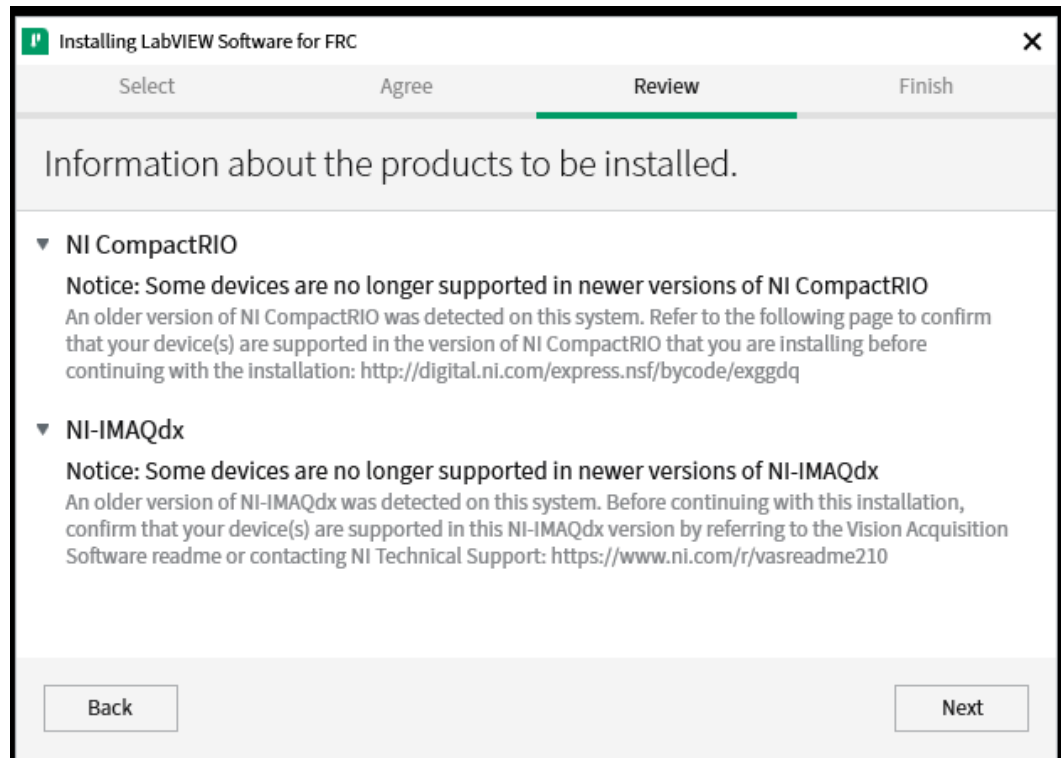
Installing LabVIEW Software for FRC

×

Select

Agree

Review

Finish

Information about the products to be installed.

▼ NI CompactRIO

Notice: Some devices are no longer supported in newer versions of NI CompactRIO

An older version of NI CompactRIO was detected on this system. Refer to the following page to confirm that your device(s) are supported in the version of NI CompactRIO that you are installing before continuing with the installation: http://digital.ni.com/express.nsf/bycode/exggdq

▼ NI-IMAQdx

Notice: Some devices are no longer supported in newer versions of NI-IMAQdx

An older version of NI-IMAQdx was detected on this system. Before continuing with this installation, confirm that your device(s) are supported in this NI-IMAQdx version by referring to the Vision Acquisition Software readme or contacting NI Technical Support: https://www.ni.com/r/vasreadme210

Back

Next